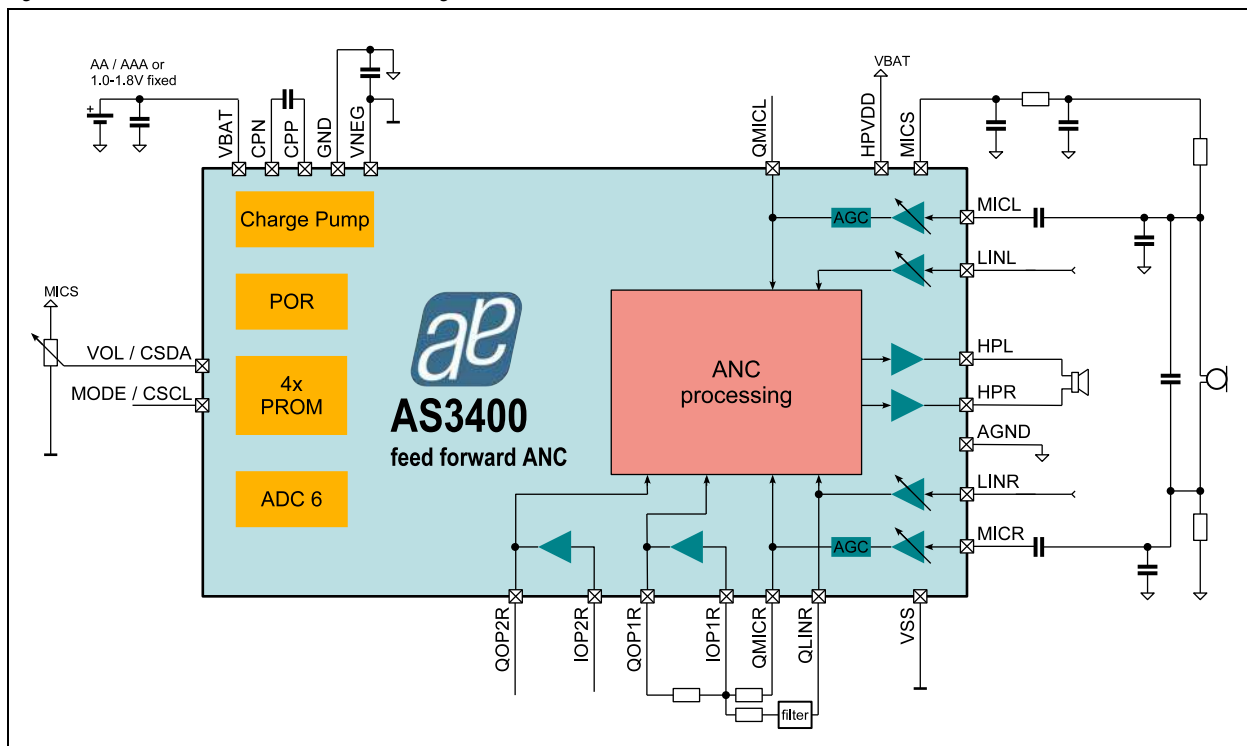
AA / AAA or
1.0-1.8V fixed

VBAT
CPN
CPP
GND
VNEG
QMICL
VBAT
HPVDD
MICS

Charge Pump
POR
4x
PROM
ADC 6

MICS
VOL / CSDA
MODE / CSCL

ae
AS3400
feed forward ANC

ANC
processing

AGC
MICL
LINL
HPL
HPR
AGND
LINR
AGC
MICR

QOP2R
IOP2R
QOP1R
IOP1R
QMICR
QLINR
VSS

filter